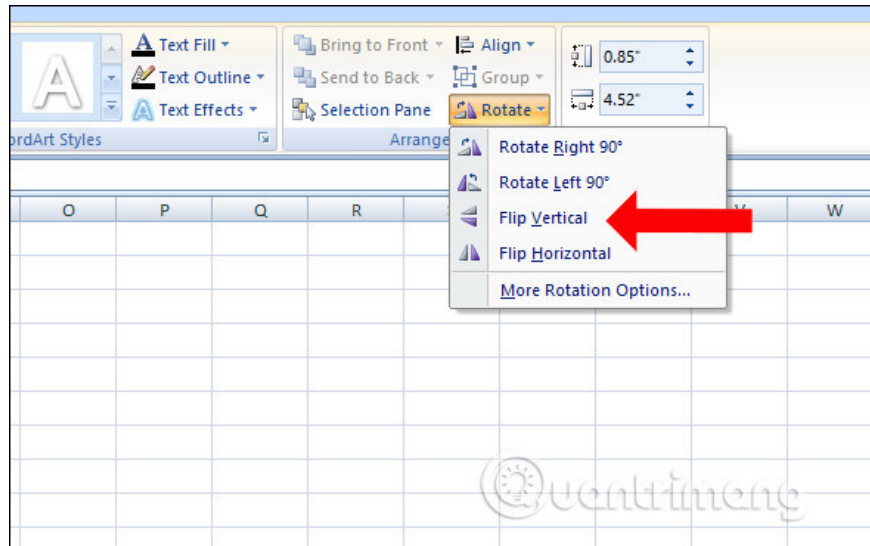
A

Text Fill

Text Outline

Text Effects

ordArt Styles

Bring to Front

Send to Back

Selection Pane

Align

Group

Rotate

Arrange

0.85"

4.52"

Rotate Right 90°

Rotate Left 90°

Flip Vertical

Flip Horizontal

More Rotation Options...

O

P

Q

R

V

W

Quantrimang